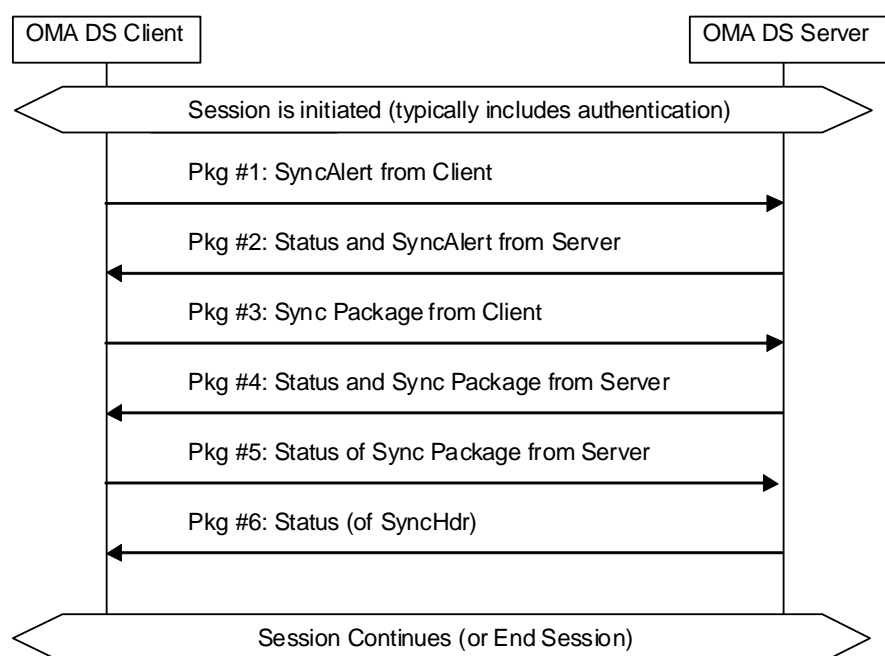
OMA DS Client

OMA DS Server

Session is initiated (typically includes authentication)

Pkg #1: SyncAlert from Client

Pkg #2: Status and SyncAlert from Server

Pkg #3: Sync Package from Client

Pkg #4: Status and Sync Package from Server

Pkg #5: Status of Sync Package from Server

Pkg #6: Status (of SyncHdr)

Session Continues (or End Session)